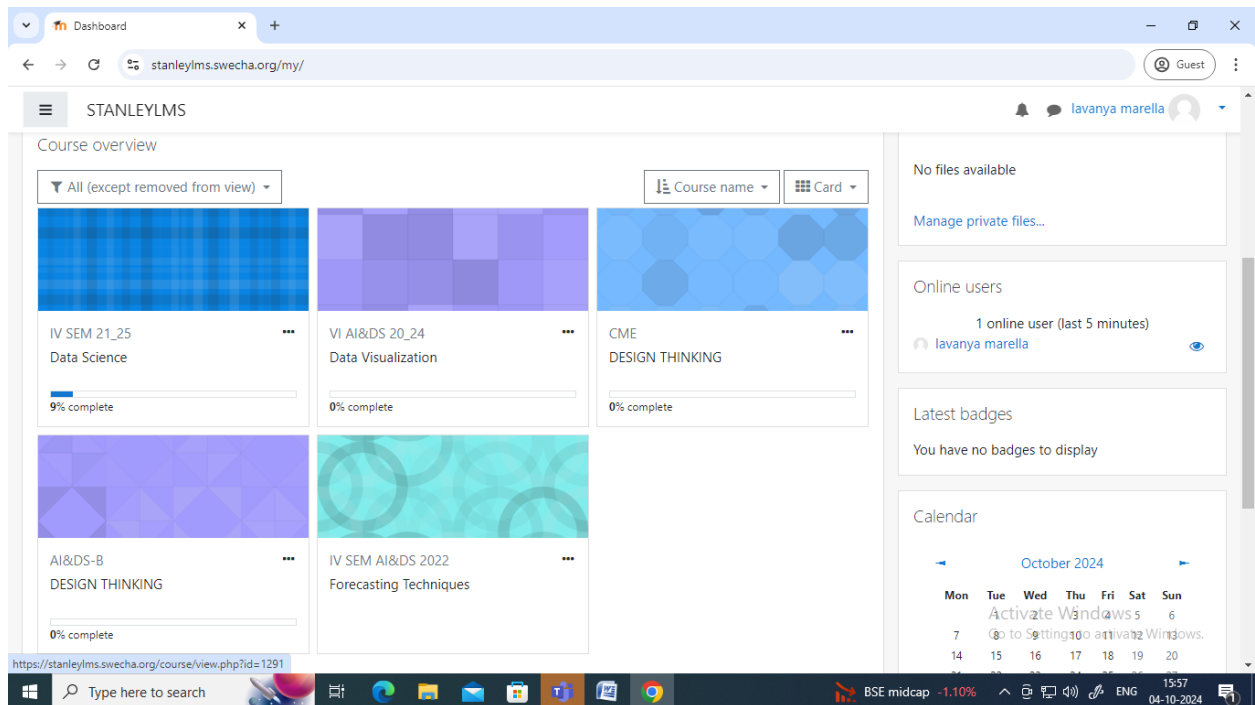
Dashboard
stanleylms.swecha.org/my/
Guest
STANLEYLMS
lavanya marella
Course overview
All (except removed from view)
Course name
Card

IV SEM 21_25
Data Science
9% complete

VI AI&DS 20_24
Data Visualization
0% complete

CME
DESIGN THINKING
0% complete

AI&DS-B
DESIGN THINKING
0% complete

IV SEM AI&DS 2022
Forecasting Techniques

https://stanleylms.swecha.org/course/view.php?id=1291

No files available

Manage private files...

Online users

1 online user (last 5 minutes)
lavanya marella

Latest badges

You have no badges to display

Calendar

October 2024

| Mon | Tue | Wed | Thu | Fri | Sat | Sun |
|---|---|---|---|---|---|---|
| | 1 | 2 | 3 | 4 | 5 | 6 |
| 7 | 8 | 9 | 10 | 11 | 12 | 13 |
| 14 | 15 | 16 | 17 | 18 | 19 | 20 |

Activate Windows
Go to Settings to activate Windows.

Type here to search
BSE midcap -1.10%
ENG
15:57
04-10-2024